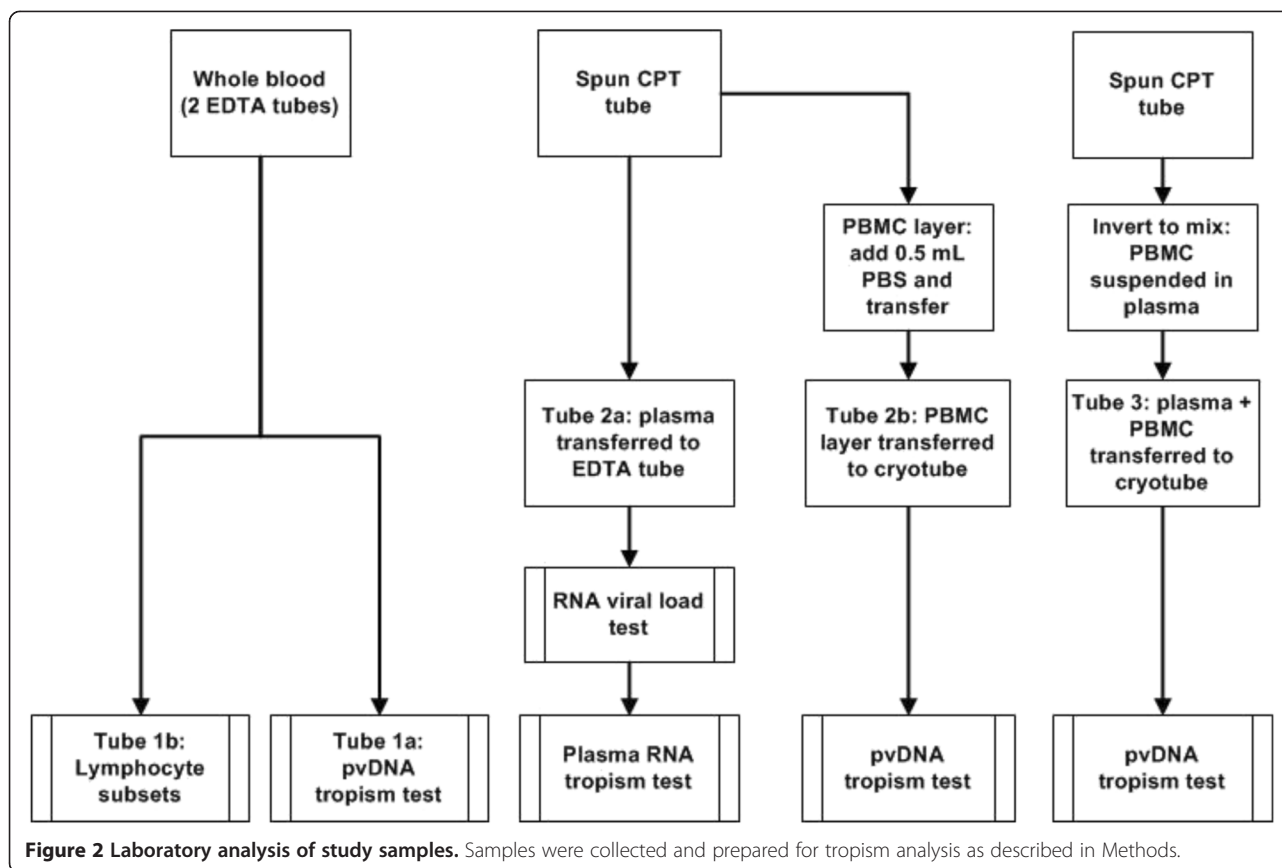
Whole blood (2 EDTA tubes)

Spun CPT tube

Spun CPT tube

PBMC layer: add 0.5 mL PBS and transfer

Invert to mix: PBMC suspended in plasma

Tube 2a: plasma transferred to EDTA tube

Tube 2b: PBMC layer transferred to cryotube

Tube 3: plasma + PBMC transferred to cryotube

RNA viral load test

Tube 1b: Lymphocyte subsets

Tube 1a: pvDNA tropism test

Plasma RNA tropism test

pvDNA tropism test

pvDNA tropism test

**Figure 2 Laboratory analysis of study samples.** Samples were collected and prepared for tropism analysis as described in Methods.